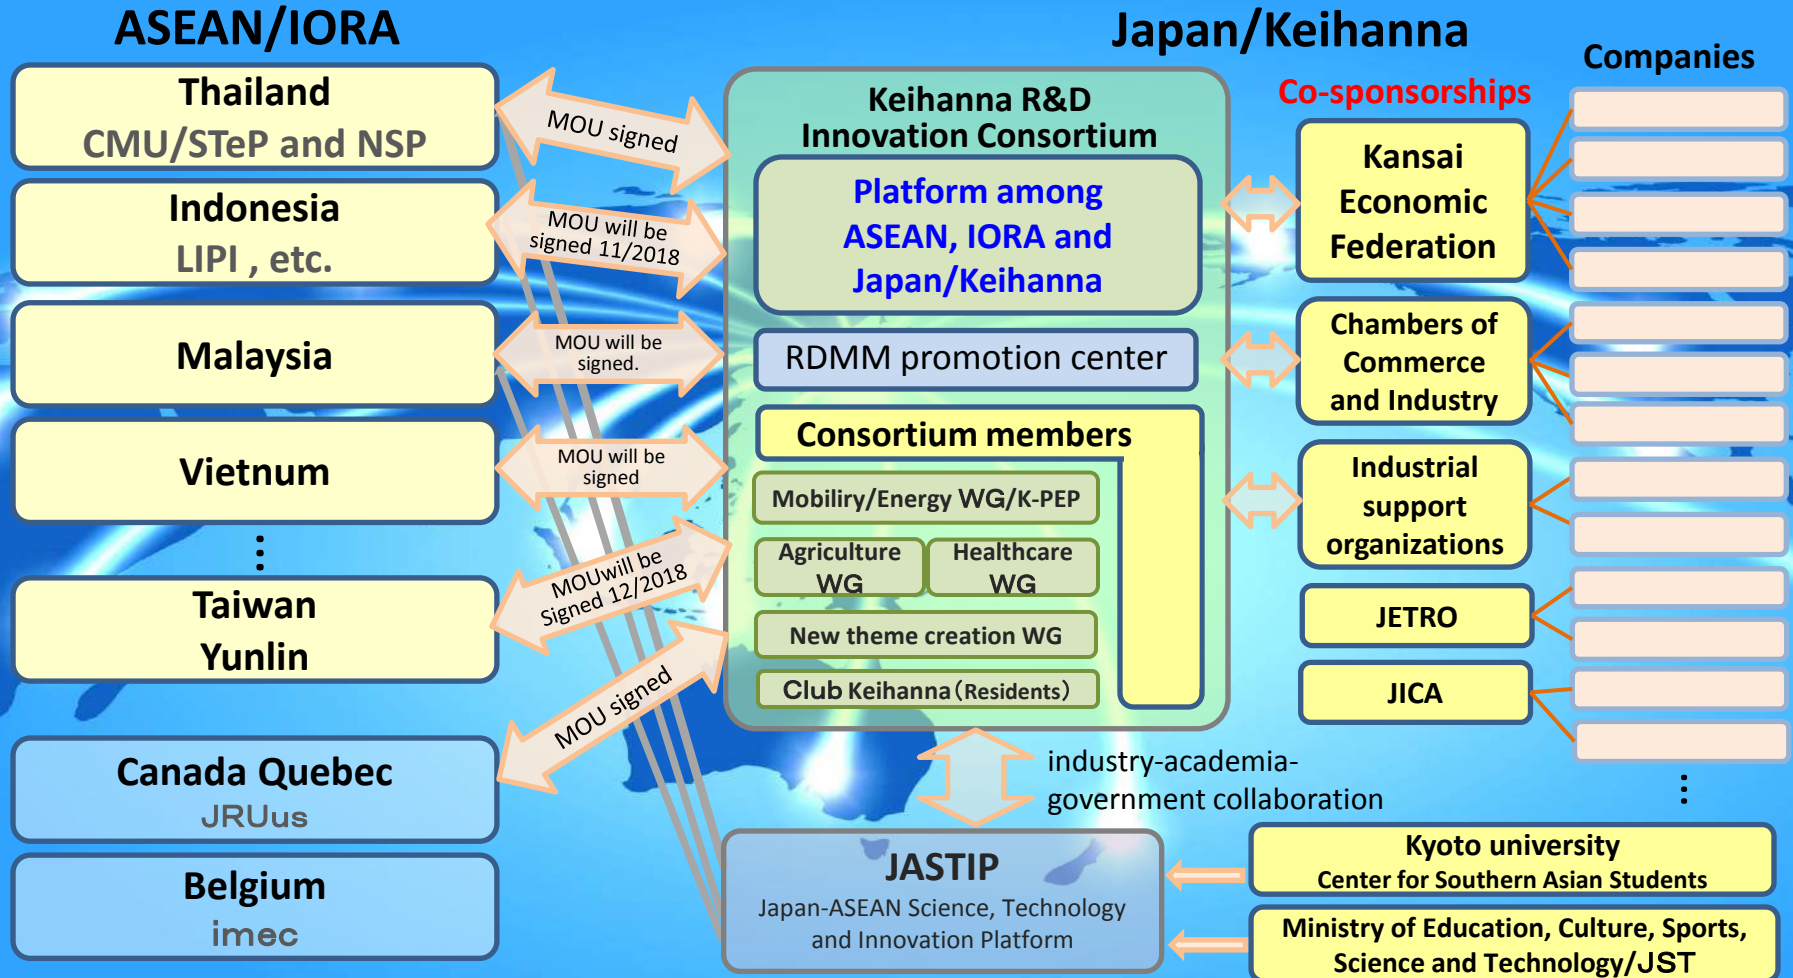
ASEAN/IORA

Thailand
CMU/STeP and NSP

Indonesia
LIPI , etc.

Malaysia

Vietnum

⋮

Taiwan
Yunlin

Canada Quebec
JRUus

Belgium
imec

MOU signed

MOU will be signed 11/2018

MOU will be signed.

MOU will be signed

MOUwill be Signed 12/2018

MOU signed

Japan/Keihanna

Keihanna R&D Innovation Consortium

Platform among ASEAN, IORA and Japan/Keihanna

RDMM promotion center

Consortium members

Mobiliry/Energy WG/K-PEP

Agriculture WG

Healthcare WG

New theme creation WG

Club Keihanna（Residents）

industry-academia-government collaboration

JASTIP
Japan-ASEAN Science, Technology and Innovation Platform

Co-sponsorships

Companies

Kansai Economic Federation

Chambers of Commerce and Industry

Industrial support organizations

JETRO

JICA

⋮

Kyoto university
Center for Southern Asian Students

Ministry of Education, Culture, Sports, Science and Technology/JST